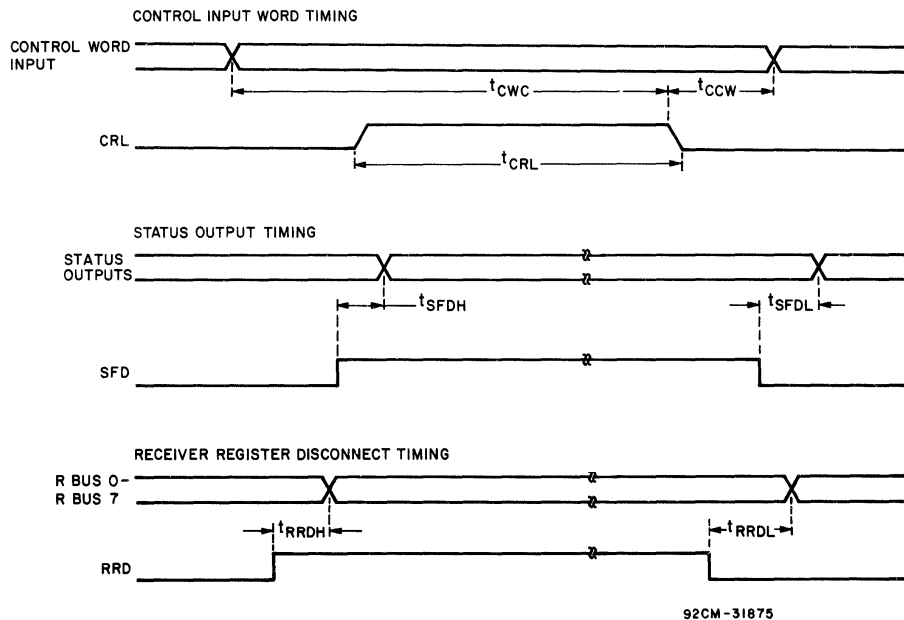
CONTROL INPUT WORD TIMING

CONTROL WORD INPUT

$t_{CWC}$

$t_{CCW}$

CRL

$t_{CRL}$

STATUS OUTPUT TIMING

STATUS OUTPUTS

$t_{SFDH}$

$t_{SFDL}$

SFD

RECEIVER REGISTER DISCONNECT TIMING

R BUS 0-
R BUS 7

$t_{RRDH}$

$t_{RRDL}$

RRD

92CM-31875